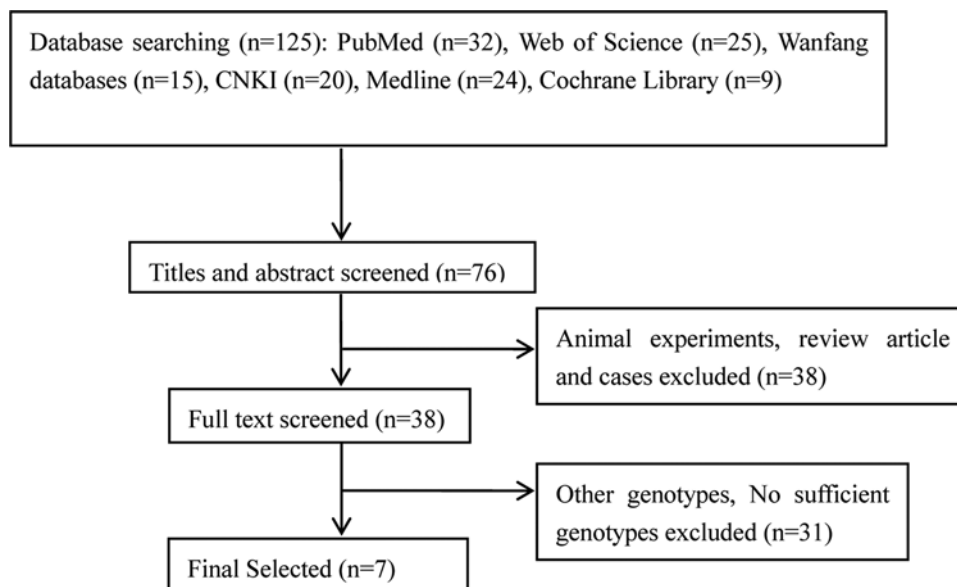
Database searching (n=125): PubMed (n=32), Web of Science (n=25), Wanfang databases (n=15), CNKI (n=20), Medline (n=24), Cochrane Library (n=9)

Titles and abstract screened (n=76)

Animal experiments, review article and cases excluded (n=38)

Full text screened (n=38)

Other genotypes, No sufficient genotypes excluded (n=31)

Final Selected (n=7)